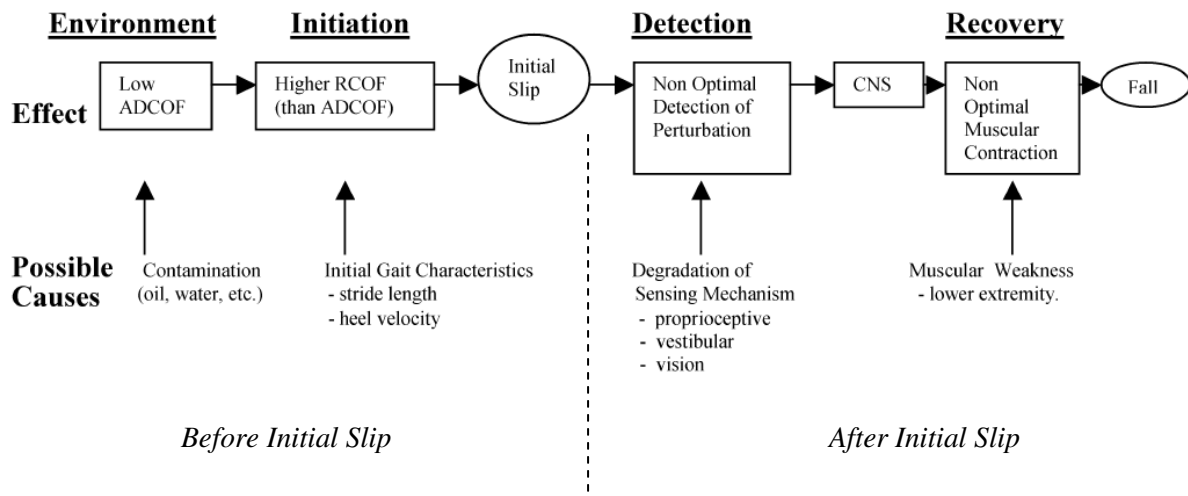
Environment

Initiation

Detection

Recovery

Effect

Low ADCOF

Higher RCOF (than ADCOF)

Initial Slip

Non Optimal Detection of Perturbation

CNS

Non Optimal Muscular Contraction

Fall

Possible Causes

Contamination (oil, water, etc.)

Initial Gait Characteristics
- stride length
- heel velocity

Degradation of Sensing Mechanism
- proprioceptive
- vestibular
- vision

Muscular Weakness
- lower extremity.

Before Initial Slip

After Initial Slip